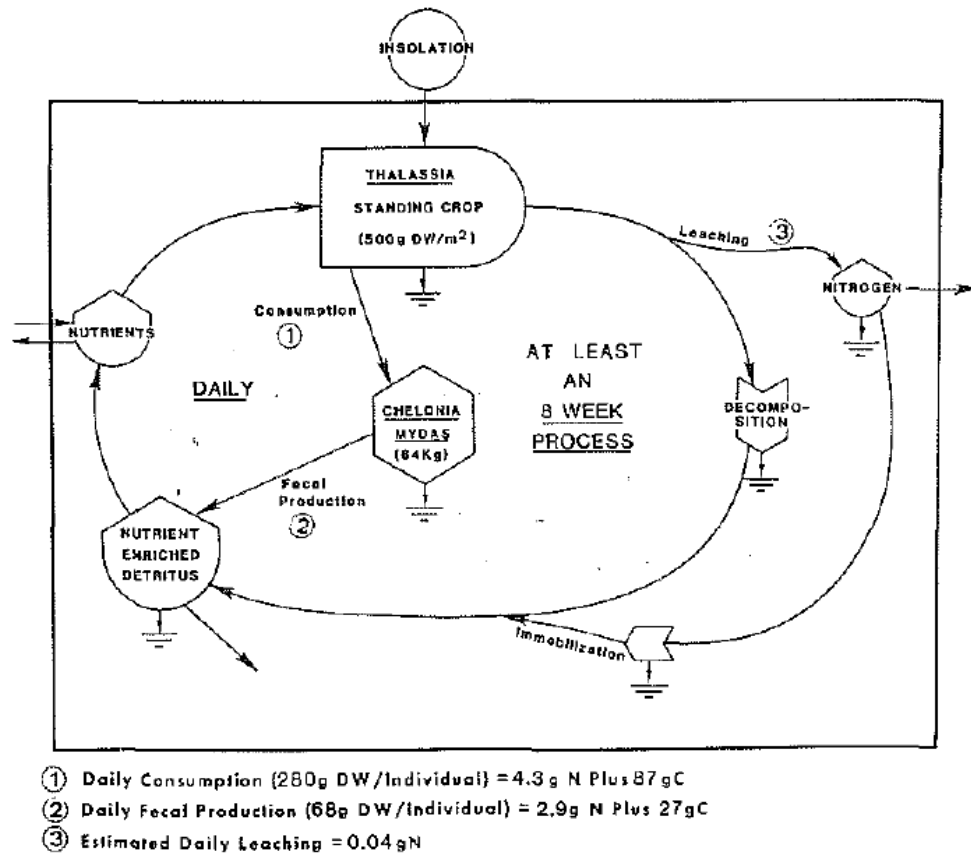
INSOLATION

THALASSIA

STANDING CROP

(500g DW/m$^2$)

Leaching ③

NITROGEN

NUTRIENTS

Consumption ①

AT LEAST AN 8 WEEK PROCESS

DAILY

CHELONIA MYDAS (64Kg)

DECOMPOSITION

Fecal Production ②

NUTRIENT ENRICHED DETRITUS

Immobilization

① Daily Consumption (280g DW/Individual) = 4.3 g N Plus 87 gC

② Daily Fecal Production (68g DW/Individual) = 2.9g N Plus 27gC

③ Estimated Daily Leaching = 0.04 gN